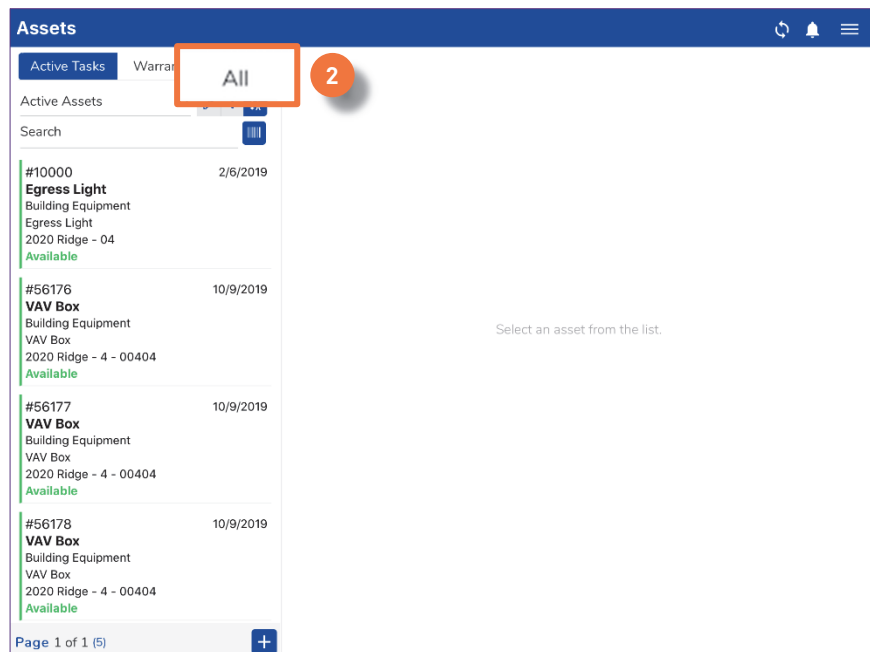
Assets

Active Tasks Warra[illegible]

All

2

Active Assets

Search

#10000 2/6/2019
Egress Light
Building Equipment
Egress Light
2020 Ridge - 04
Available

#56176 10/9/2019
VAV Box
Building Equipment
VAV Box
2020 Ridge - 4 - 00404
Available

#56177 10/9/2019
VAV Box
Building Equipment
VAV Box
2020 Ridge - 4 - 00404
Available

#56178 10/9/2019
VAV Box
Building Equipment
VAV Box
2020 Ridge - 4 - 00404
Available

Page 1 of 1 (5)

+

Select an asset from the list.